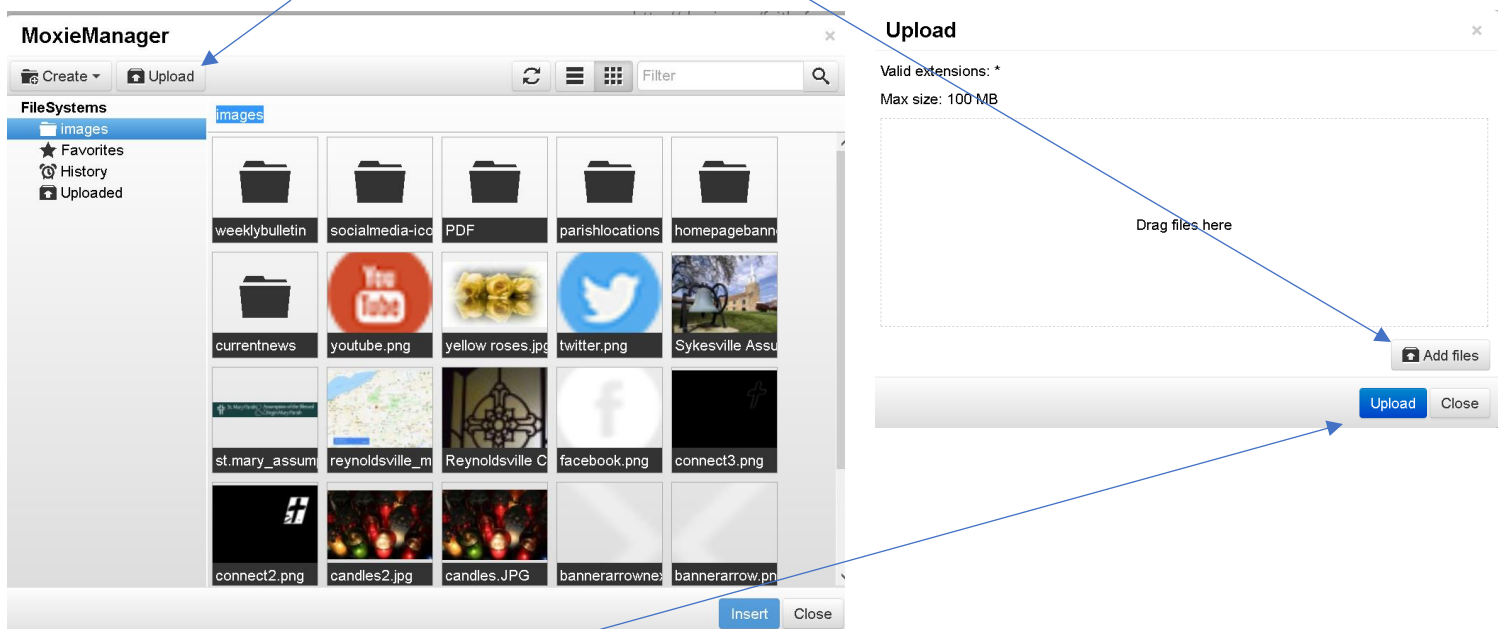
MoxieManager

×

Create

Upload

Filter

FileSystems

images

Favorites

History

Uploaded

images

weeklybulletin

socialmedia-ico

PDF

parishlocations

homepagebann

currentnews

youtube.png

yellow roses.jpg

twitter.png

Sykesville Assu

st.mary_assum

reynoldsville_m

Reynoldsville C

facebook.png

connect3.png

connect2.png

candles2.jpg

candles.JPG

bannerarrownex

bannerarrow.pn

Insert

Close

Upload

×

Valid extensions: *

Max size: 100 MB

Drag files here

Add files

Upload

Close